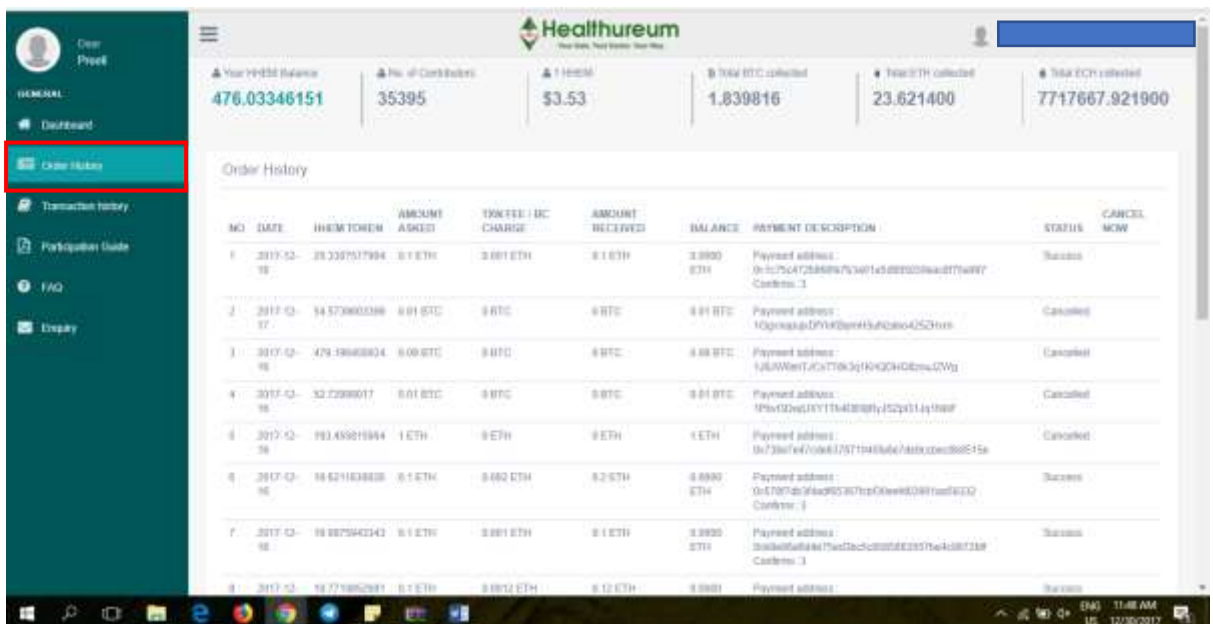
Dear
Preeti

GENERAL

Dashboard

Order History

Transaction history

Participation Guide

FAQ

Enquiry

Healthureum
Your Data, Your Doctor, Your Way

Your HHEM Balance
476.03346151

No. of Contributors
35395

1 HHEM
$3.53

Total BTC collected
1.839816

Total ETH collected
23.621400

Total ECH collected
7717667.921900

Order History

| NO | DATE | HHEM TOKEN | AMOUNT ASKED | TXN FEE / BC CHARGE | AMOUNT RECEIVED | BALANCE | PAYMENT DESCRIPTION | STATUS | CANCEL NOW |
|---|---|---|---|---|---|---|---|---|---|
| 1 | 2017-12-18 | 29.3307577984 | 0.1 ETH | 0.001 ETH | 0.1 ETH | 0.0000 ETH | Payment address : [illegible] Confirms : 3 | Success | |
| 2 | 2017-12-17 | 54.5739003398 | 0.01 BTC | 0 BTC | 0 BTC | 0.01 BTC | Payment address : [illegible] | Cancelled | |
| 3 | 2017-12-16 | 479.196460824 | 0.08 BTC | 0 BTC | 0 BTC | 0.08 BTC | Payment address : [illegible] | Cancelled | |
| 4 | 2017-12-16 | 52.72999017 | 0.01 BTC | 0 BTC | 0 BTC | 0.01 BTC | Payment address : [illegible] | Cancelled | |
| 5 | 2017-12-16 | 293.455815984 | 1 ETH | 0 ETH | 0 ETH | 1 ETH | Payment address : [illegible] | Cancelled | |
| 6 | 2017-12-16 | 58.6211838838 | 0.1 ETH | 0.002 ETH | 0.2 ETH | 0.0000 ETH | Payment address : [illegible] Confirms : 3 | Success | |
| 7 | 2017-12-16 | 19.8875942343 | 0.1 ETH | 0.001 ETH | 0.1 ETH | 0.0000 ETH | Payment address : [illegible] Confirms : 3 | Success | |
| 8 | 2017-12- | 18.7718852881 | 0.1 ETH | 0.0012 ETH | 0.12 ETH | 0.0000 | Payment address : | Success | |

ENG US 11:48 AM 12/30/2017